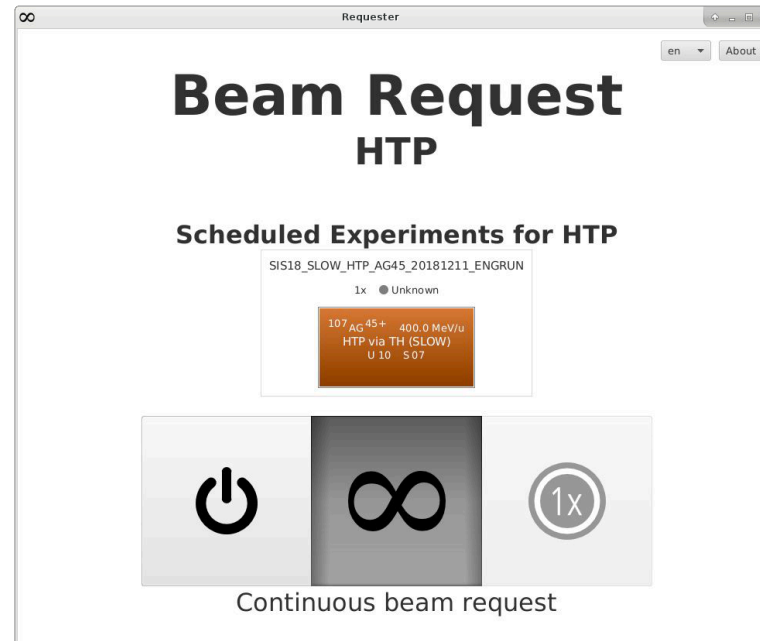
Requester

en

About

Beam Request
HTP

Scheduled Experiments for HTP

SIS18_SLOW_HTP_AG45_20181211_ENGRUN

1x Unknown

$^{107}AG^{45+}$ 400.0 MeV/u
HTP via TH (SLOW)
U 10 S 07

1x

Continuous beam request